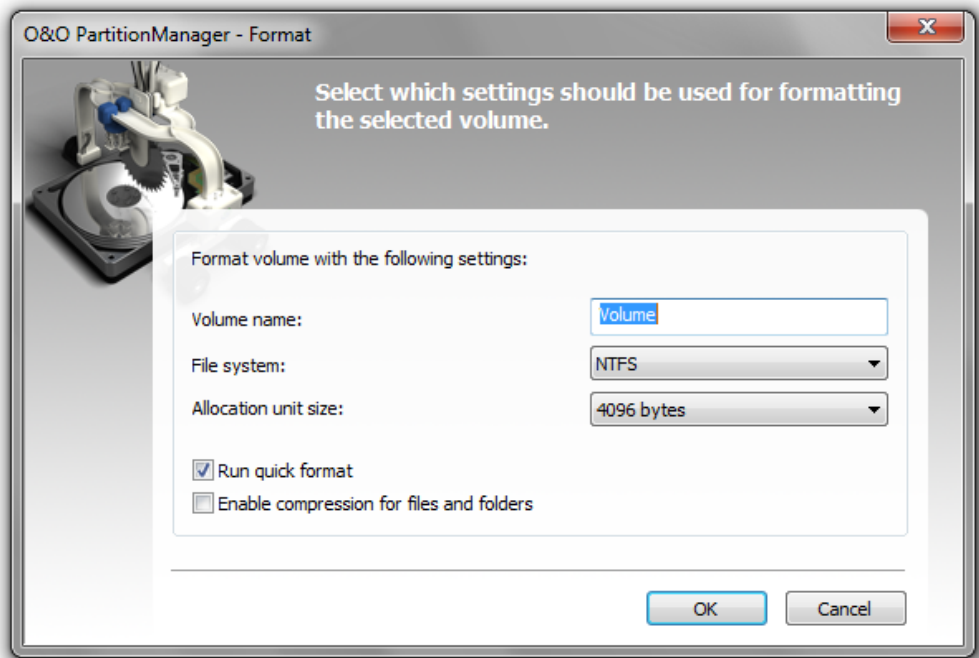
O&O PartitionManager - Format

Select which settings should be used for formatting the selected volume.

Format volume with the following settings:

Volume name: Volume

File system: NTFS

Allocation unit size: 4096 bytes

Run quick format

Enable compression for files and folders

OK

Cancel